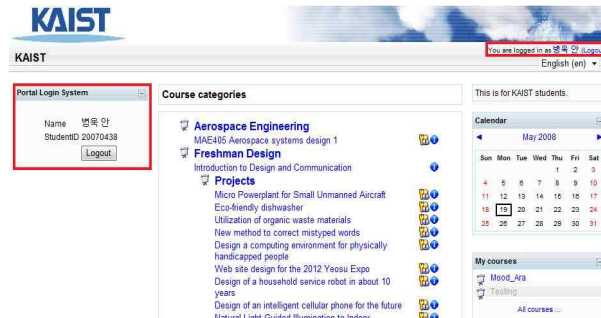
KAIST

KAIST

You are logged in as 병욱 안 (Logou

English (en)

Portal Login System

Name 병욱 안
StudentID 20070438
Logout

Course categories

Aerospace Engineering
MAE405 Aerospace systems design 1

Freshman Design
Introduction to Design and Communication

Projects
Micro Powerplant for Small Unmanned Aircraft
Eco-friendly dishwasher
Utilization of organic waste materials
New method to correct mistyped words
Design a computing environment for physically handicapped people
Web site design for the 2012 Yeosu Expo
Design of a household service robot in about 10 years
Design of an intelligent cellular phone for the future
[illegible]

This is for KAIST students.

Calendar

May 2008

| Sun | Mon | Tue | Wed | Thu | Fri | Sat |
|---|---|---|---|---|---|---|
| | | | | 1 | 2 | 3 |
| 4 | 5 | 6 | 7 | 8 | 9 | 10 |
| 11 | 12 | 13 | 14 | 15 | 16 | 17 |
| 18 | 19 | 20 | 21 | 22 | 23 | 24 |
| 25 | 26 | 27 | 28 | 29 | 30 | 31 |

My courses

Mood_Ara
Testing

All courses ...